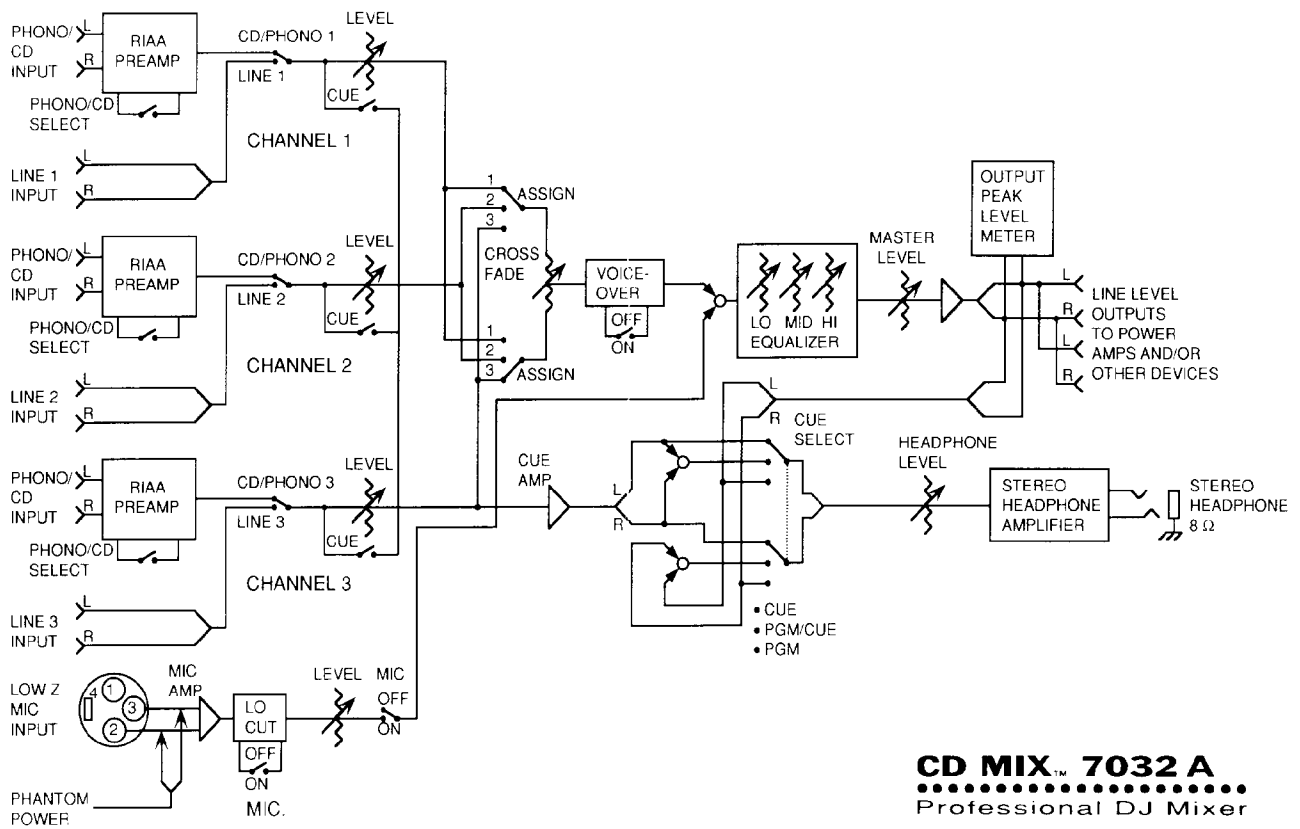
PHONO/ CD INPUT L R
RIAA PREAMP
PHONO/CD SELECT
CD/PHONO 1
LINE 1
LEVEL
CUE
CHANNEL 1
LINE 1 INPUT L R

PHONO/ CD INPUT L R
RIAA PREAMP
PHONO/CD SELECT
CD/PHONO 2
LINE 2
LEVEL
CUE
CHANNEL 2
LINE 2 INPUT L R

PHONO/ CD INPUT L R
RIAA PREAMP
PHONO/CD SELECT
CD/PHONO 3
LINE 3
LEVEL
CUE
CHANNEL 3
LINE 3 INPUT L R

1 2 3 ASSIGN
CROSS FADE
1 2 3 ASSIGN
VOICE-OVER
OFF
ON
LO MID HI
EQUALIZER
MASTER LEVEL
OUTPUT PEAK LEVEL METER
L
R
L
R
LINE LEVEL OUTPUTS TO POWER AMPS AND/OR OTHER DEVICES

CUE AMP
L
R
L
R
CUE SELECT
• CUE
• PGM/CUE
• PGM
HEADPHONE LEVEL
STEREO HEADPHONE AMPLIFIER
STEREO HEADPHONE 8 $\Omega$

LOW Z MIC INPUT
4 1 3 2
MIC AMP
LO CUT
OFF
ON
MIC.
LEVEL
MIC
OFF
ON
PHANTOM POWER

CD MIX™ 7032 A
Professional DJ Mixer